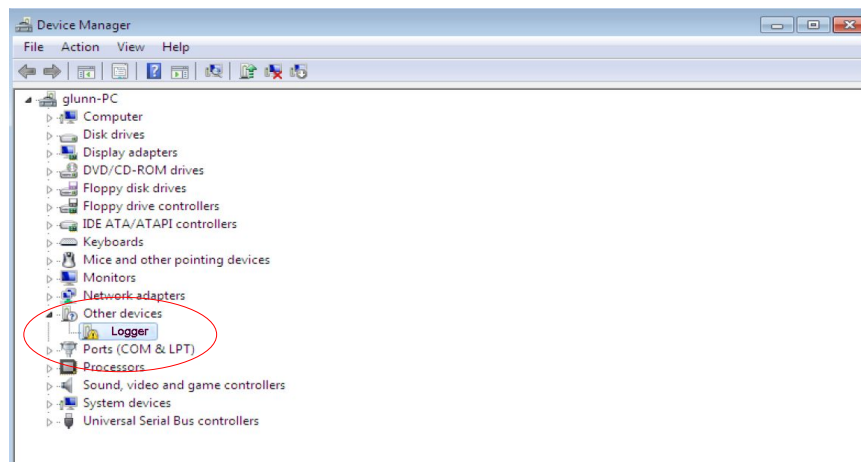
Device Manager

File Action View Help

glunn-PC
Computer
Disk drives
Display adapters
DVD/CD-ROM drives
Floppy disk drives
Floppy drive controllers
IDE ATA/ATAPI controllers
Keyboards
Mice and other pointing devices
Monitors
Network adapters
Other devices
Logger
Ports (COM & LPT)
Processors
Sound, video and game controllers
System devices
Universal Serial Bus controllers